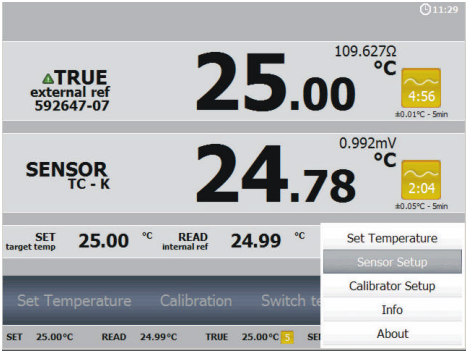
11:29

TRUE
external ref
592647-07

109.627Ω
°C
25.00
4:56
±0.01°C - 5min

SENSOR
TC - K

0.992mV
°C
24.78
2:04
±0.05°C - 5min

SET
target temp
25.00 °C
READ
internal ref
24.99 °C

Set Temperature
Sensor Setup
Calibrator Setup
Info
About

Set Temperature
Calibration
Switch te

SET 25.00°C READ 24.99°C TRUE 25.00°C 5 SE